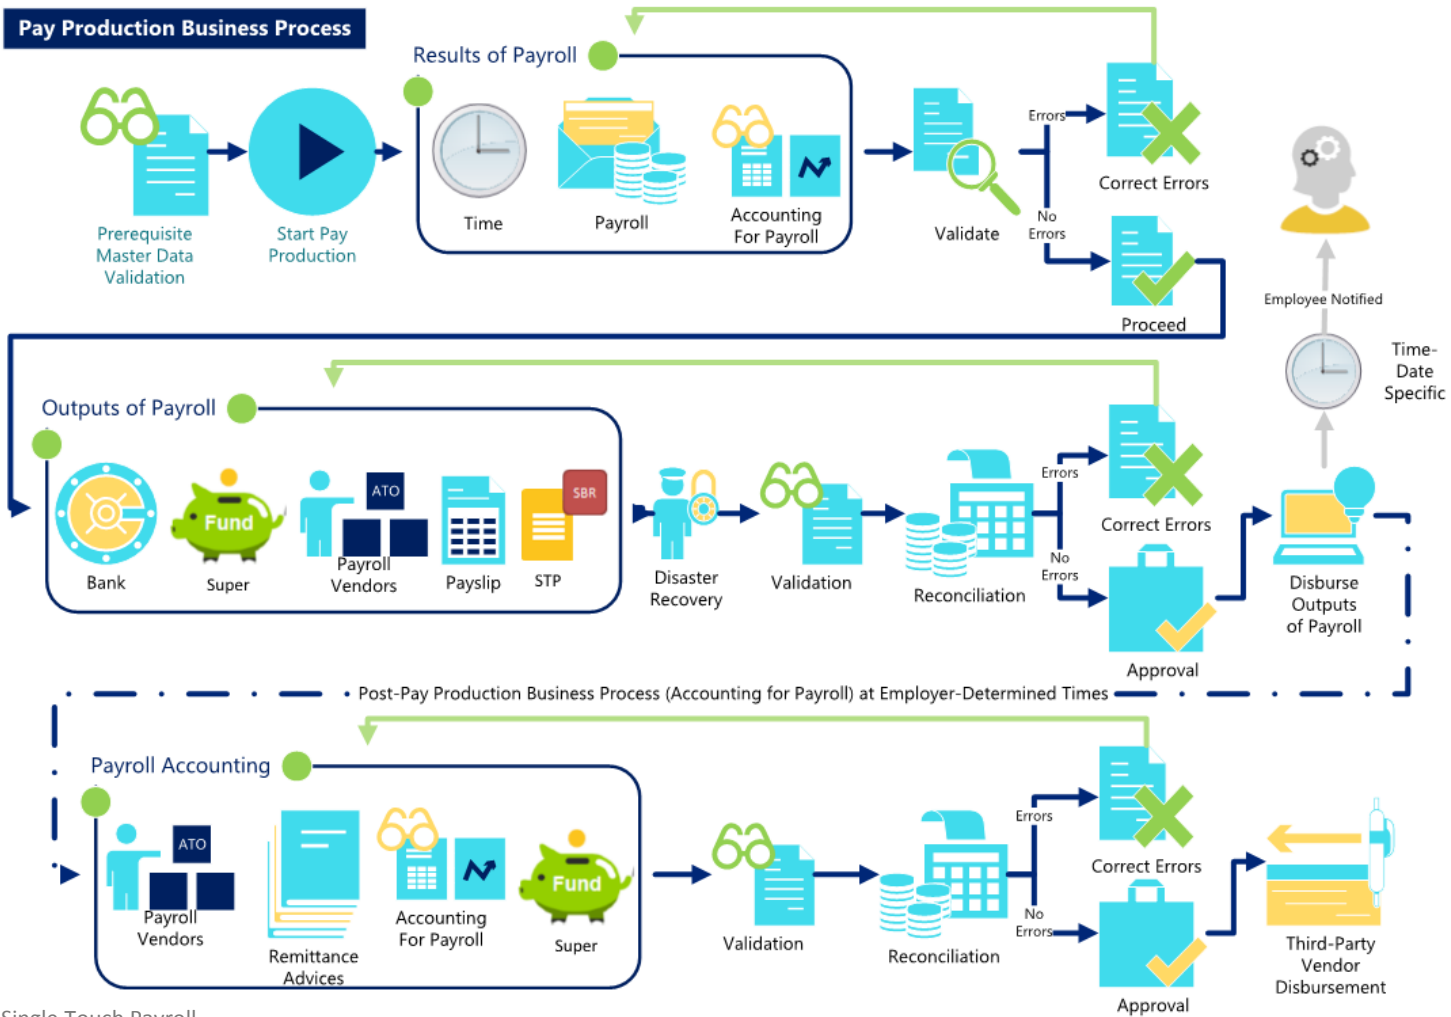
Pay Production Business Process

Results of Payroll

Prerequisite Master Data Validation

Start Pay Production

Time

Payroll

Accounting For Payroll

Validate

Errors

Correct Errors

No Errors

Proceed

Employee Notified

Time-Date Specific

Outputs of Payroll

Bank

Fund

Super

ATO

Payroll Vendors

Payslip

SBR

STP

Disaster Recovery

Validation

Reconciliation

Errors

Correct Errors

No Errors

Approval

Disburse Outputs of Payroll

Post-Pay Production Business Process (Accounting for Payroll) at Employer-Determined Times

Payroll Accounting

ATO

Payroll Vendors

Remittance Advices

Accounting For Payroll

Fund

Super

Validation

Reconciliation

Errors

Correct Errors

No Errors

Approval

Third-Party Vendor Disbursement

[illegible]